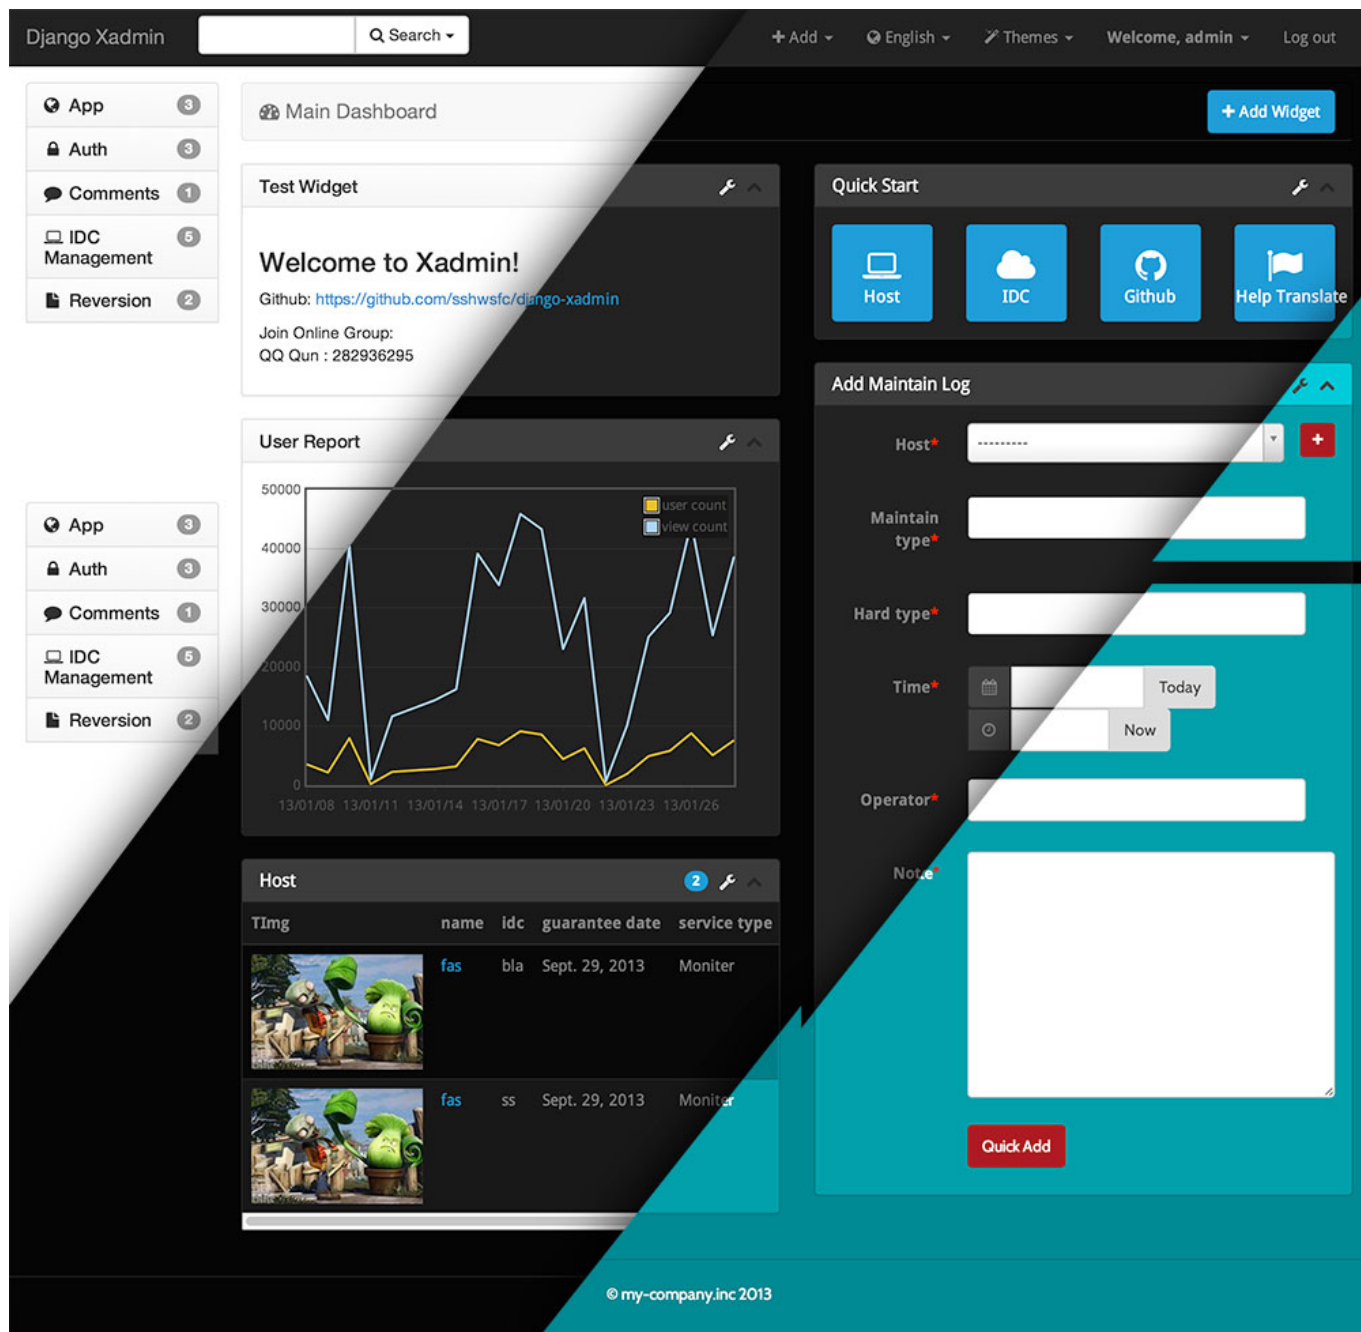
Django Xadmin
Search
+ Add
English
Themes
Welcome, admin
Log out

App 3
Auth 3
Comments 1
IDC Management 5
Reversion 2

Main Dashboard
+ Add Widget

Test Widget

Welcome to Xadmin!

Github: https://github.com/sshwsfc/django-xadmin

Join Online Group:
QQ Qun : 282936295

Quick Start
Host
IDC
Github
Help Translate

Add Maintain Log
Host*
---------
Maintain type*
Hard type*
Time*
Today
Now
Operator*
Note*
Quick Add

User Report
user count
view count
50000
40000
30000
20000
10000
0
13/01/08 13/01/11 13/01/14 13/01/17 13/01/20 13/01/23 13/01/26

App 3
Auth 3
Comments 1
IDC Management 5
Reversion 2

Host 2

| TImg | name | idc | guarantee date | service type |
|---|---|---|---|---|
| | fas | bla | Sept. 29, 2013 | Moniter |
| | fas | ss | Sept. 29, 2013 | Moniter |

© my-company.inc 2013